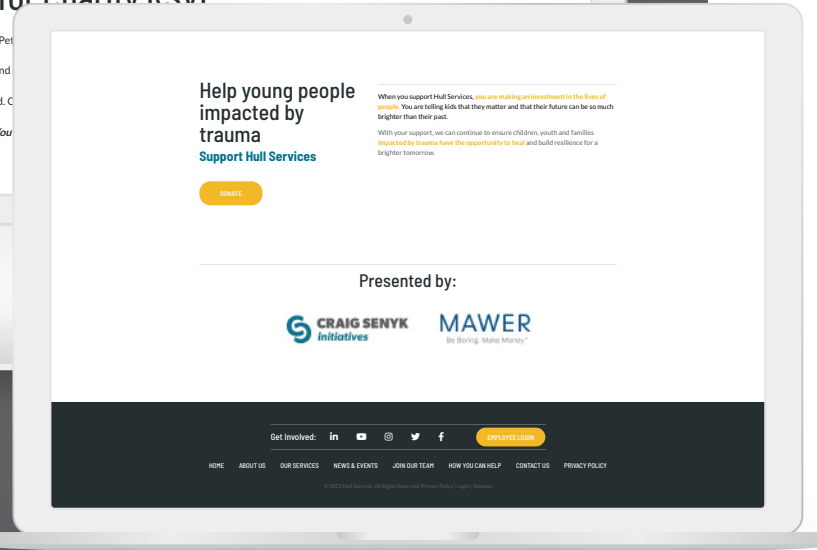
Help young people impacted by trauma

Support Hull Services

DONATE

When you support Hull Services, you are making an investment in the lives of people. You are telling kids that they matter and that their future can be so much brighter than their past.

With your support, we can continue to ensure children, youth and families impacted by trauma have the opportunity to heal and build resilience for a brighter tomorrow.

Presented by:

CRAIG SENYK initiatives

MAWER
Be Boring. Make Money.™

Get Involved:

EMPLOYEE LOGIN

HOME ABOUT US OUR SERVICES NEWS & EVENTS JOIN OUR TEAM HOW YOU CAN HELP CONTACT US PRIVACY POLICY

© 2023 Hull Services. All Rights Reserved. Privacy Policy | Login | Sitemap